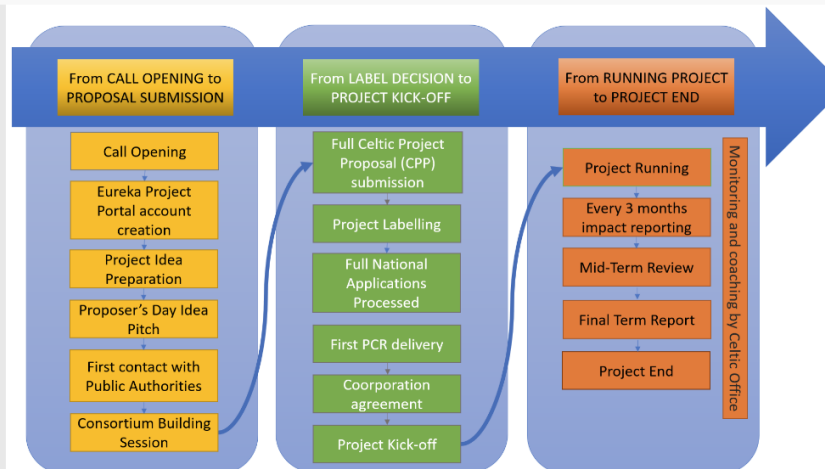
From CALL OPENING to PROPOSAL SUBMISSION

Call Opening

Eureka Project Portal account creation

Project Idea Preparation

Proposer's Day Idea Pitch

First contact with Public Authorities

Consortium Building Session

From LABEL DECISION to PROJECT KICK-OFF

Full Celtic Project Proposal (CPP) submission

Project Labelling

Full National Applications Processed

First PCR delivery

Coorporation agreement

Project Kick-off

From RUNNING PROJECT to PROJECT END

Project Running

Every 3 months impact reporting

Mid-Term Review

Final Term Report

Project End

Monitoring and coaching by Celtic Office